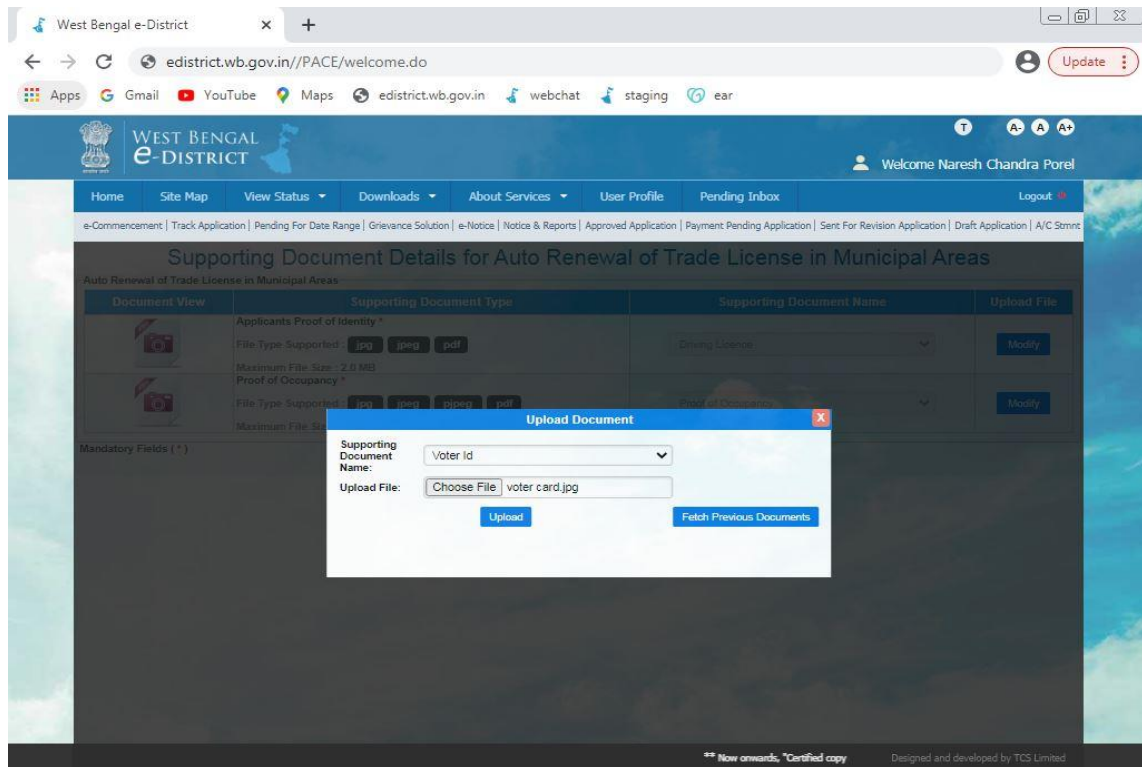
West Bengal e-District
edistrict.wb.gov.in//PACE/welcome.do
Update
Apps Gmail YouTube Maps edistrict.wb.gov.in webchat staging ear

WEST BENGAL
e-DISTRICT
T A- A A+
Welcome Naresh Chandra Porel

Home | Site Map | View Status | Downloads | About Services | User Profile | Pending Inbox | Logout

e-Commencement | Track Application | Pending For Date Range | Grievance Solution | e-Notice | Notice & Reports | Approved Application | Payment Pending Application | Sent For Revision Application | Draft Application | A/C Stmnt

Supporting Document Details for Auto Renewal of Trade License in Municipal Areas

Auto Renewal of Trade License in Municipal Areas

| Document View | Supporting Document Type | Supporting Document Name | Upload File |
|---|---|---|---|
| | Applicants Proof of Identity * File Type Supported : jpg jpeg pdf Maximum File Size : 2.0 MB | Driving Licence | Modify |
| | Proof of Occupancy * File Type Supported : jpg jpeg pjpeg pdf Maximum File Si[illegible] | Proof of Occupancy | Modify |

Mandatory Fields ( * )

Upload Document
Supporting Document Name: Voter Id
Upload File: Choose File voter card.jpg
Upload
Fetch Previous Documents

** Now onwards, "Certified copy
Designed and developed by TCS Limited